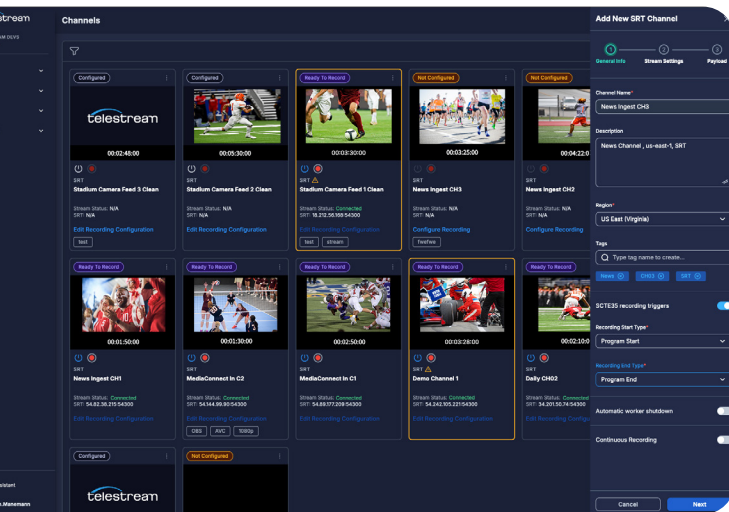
stream

AM DLVS

Channels

Configured
telestream
00:02:48:00
SRT
Stadium Camera Feed 3 Clean
Stream Status: N/A
SRT: N/A
Edit Recording Configuration
test

Configured
00:05:30:00
SRT
Stadium Camera Feed 2 Clean
Stream Status: N/A
SRT: N/A
Edit Recording Configuration

Ready To Record
00:03:30:00
SRT
Stadium Camera Feed 1 Clean
Stream Status: Connected
SRT: 18.212.56.189:54300
Edit Recording Configuration
test
stream

Not Configured
00:03:25:00
SRT
News Ingest CH3
Stream Status: N/A
SRT: N/A
Configure Recording
fewfew

Not Configured
00:04:22:0
SRT
News Ingest CH2
Stream Status: N/A
SRT: N/A
Configure Recording

Ready To Record
00:01:50:00
SRT
News Ingest CH1
Stream Status: Connected
SRT: 54.83.36.215:54300
Edit Recording Configuration

Ready To Record
00:01:30:00
SRT
MediaConnect In C2
Stream Status: Connected
SRT: 54.144.99.80:54300
Edit Recording Configuration
OBS
AVC
1080p

Ready To Record
00:02:50:00
SRT
MediaConnect In C1
Stream Status: Connected
SRT: 54.88.177.239:54300
Edit Recording Configuration

Ready To Record
00:03:28:00
SRT
Demo Channel 1
Stream Status: Connected
SRT: 54.242.105.221:54300
Edit Recording Configuration

Ready To Record
00:02:10:0
SRT
Daily CH02
Stream Status: Connected
SRT: 54.201.50.74:54300
Edit Recording Configuration

Configured
telestream

Not Configured

sistant
.Manemann

Add New SRT Channel
General Info
Stream Settings
Payload

Channel Name*
News Ingest CH3

Description
News Channel , us-east-1, SRT

Region*
US East (Virginia)

Tags
Type tag name to create...
News
CH03
SRT

SCTE35 recording triggers

Recording Start Type*
Program Start

Recording End Type*
Program End

Automatic worker shutdown

Continuous Recording

Cancel
Next